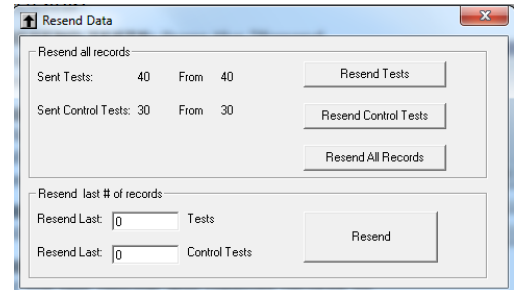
Resend Data

Resend all records

Sent Tests: 40 From 40

Resend Tests

Sent Control Tests: 30 From 30

Resend Control Tests

Resend All Records

Resend last # of records

Resend Last: 0 Tests

Resend Last: 0 Control Tests

Resend